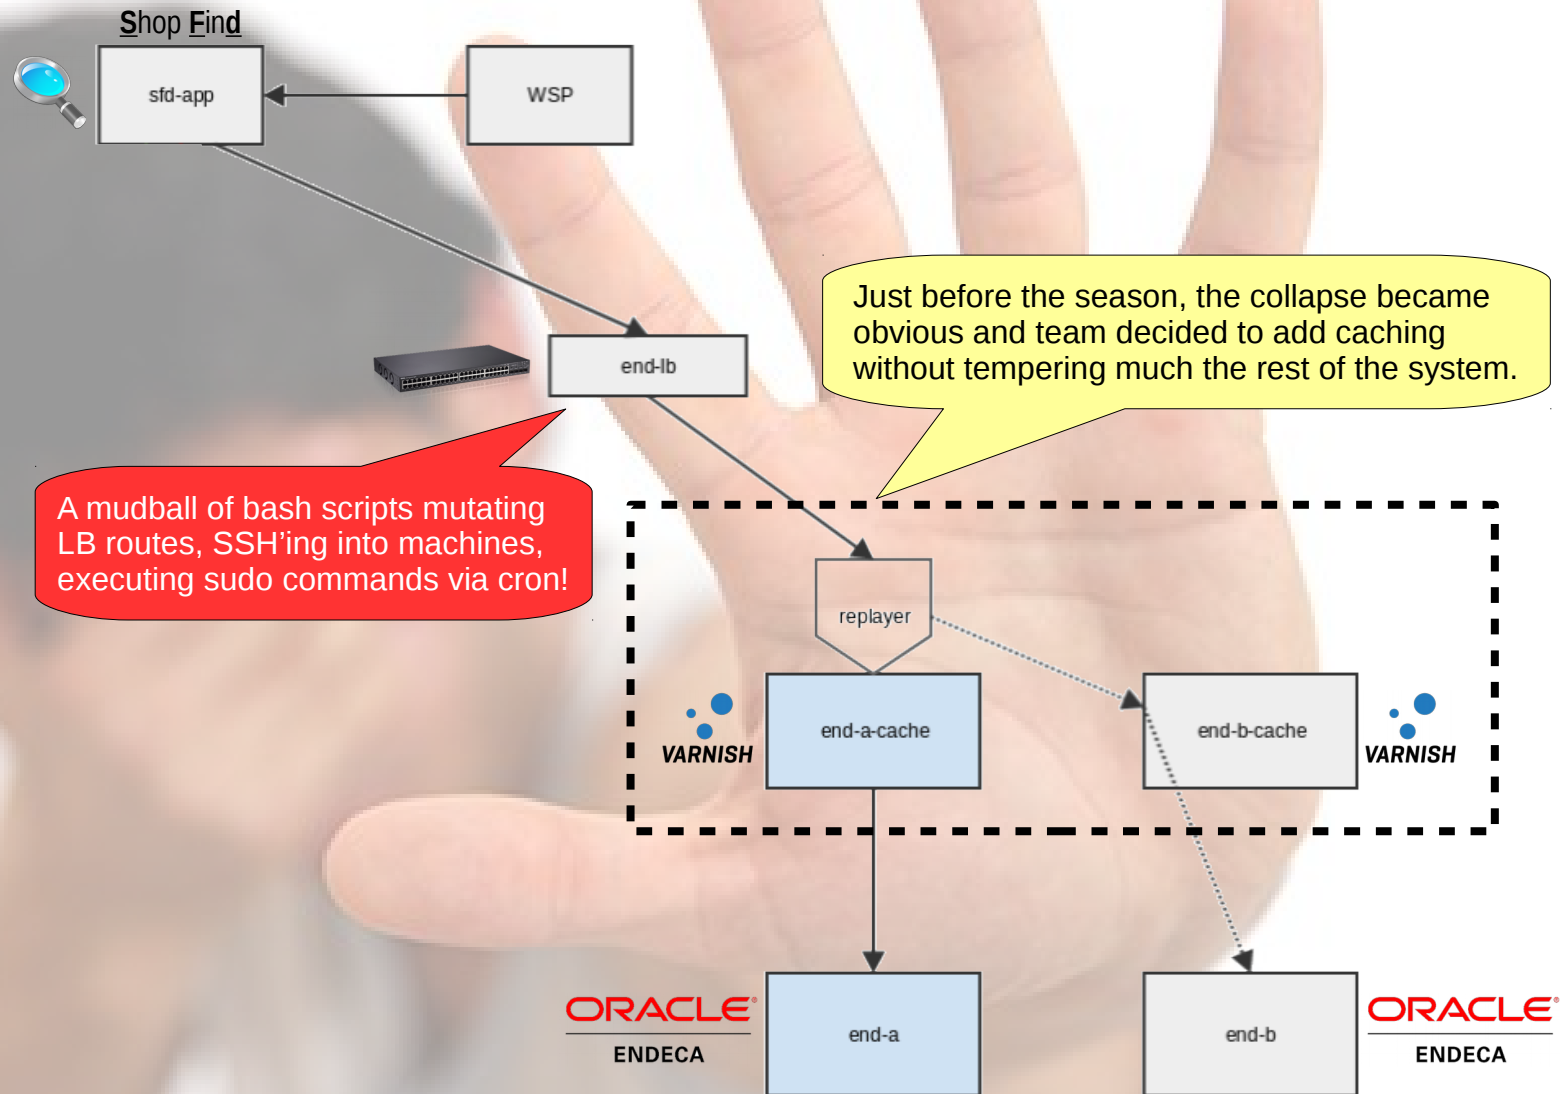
Shop Find

sfd-app

WSP

Just before the season, the collapse became obvious and team decided to add caching without tempering much the rest of the system.

end-lb

A mudball of bash scripts mutating LB routes, SSH'ing into machines, executing sudo commands via cron!

replayer

VARNISH

end-a-cache

end-b-cache

VARNISH

ORACLE
ENDECA

end-a

end-b

ORACLE
ENDECA